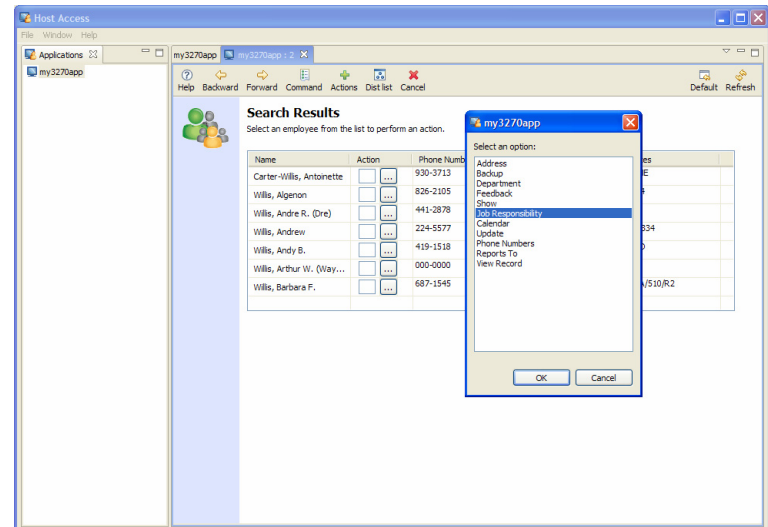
Host Access

File Window Help

Applications

my3270app

my3270app my3270app : 2

Help Backward Forward Command Actions Dist list Cancel

Default Refresh

Search Results

Select an employee from the list to perform an action.

| Name | Action | Phone Numb | es |
|---|---|---|---|
| Carter-Willis, Antoinette | ... | 930-3713 | IE |
| Willis, Algenon | ... | 826-2105 | 4 |
| Willis, Andre R. (Dre) | ... | 441-2878 | |
| Willis, Andrew | ... | 224-5577 | 334 |
| Willis, Andy B. | ... | 419-1518 | D |
| Willis, Arthur W. (Way... | ... | 000-0000 | |
| Willis, Barbara F. | ... | 687-1545 | A/510/R2 |

my3270app

Select an option:

Address
Backup
Department
Feedback
Show
Job Responsibility
Calendar
Update
Phone Numbers
Reports To
View Record

OK Cancel